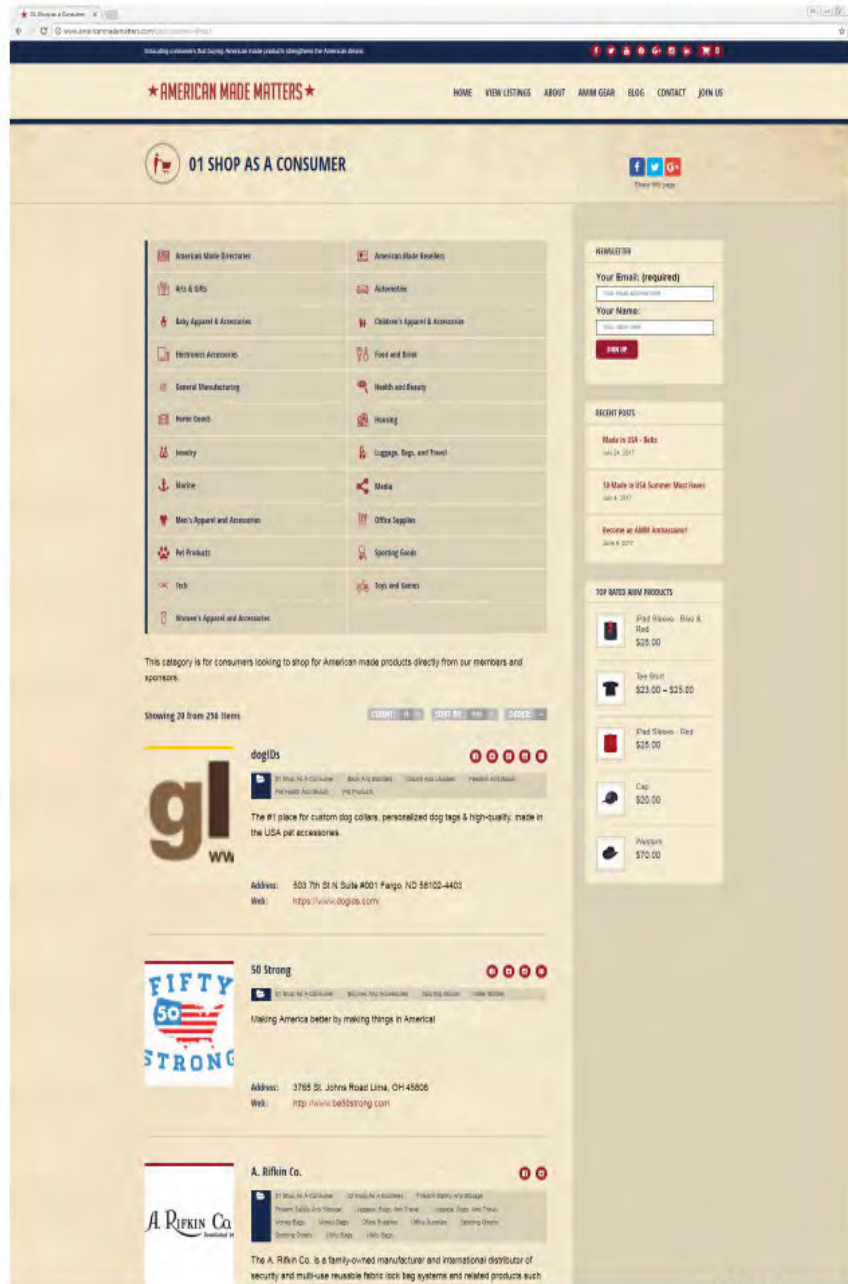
01 Shop as a Consumer

www.americanmadematters.com/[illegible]

Educating consumers that buying American made products strengthens the American dream

★ AMERICAN MADE MATTERS ★

HOME VIEW LISTINGS ABOUT AMM GEAR BLOG CONTACT JOIN US

01 SHOP AS A CONSUMER

Share this page

American Made Directories
American Made Resellers
Arts & Gifts
Automobiles
Baby Apparel & Accessories
Children's Apparel & Accessories
Electronics Accessories
Food and Drink
General Manufacturing
Health and Beauty
Home Goods
Housing
Jewelry
Luggage, Bags, and Travel
Marine
Media
Men's Apparel and Accessories
Office Supplies
Pet Products
Sporting Goods
Tech
Toys and Games
Women's Apparel and Accessories

This category is for consumers looking to shop for American made products directly from our members and sponsors.

Showing 20 from 256 Items

COUNT: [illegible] SORT BY: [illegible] ORDER: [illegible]

dogIDs

01 Shop As A Consumer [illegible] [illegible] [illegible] Pet Health And Beauty Pet Products

The #1 place for custom dog collars, personalized dog tags & high-quality, made in the USA pet accessories.

Address: 503 7th St N Suite #001 Fargo, ND 58102-4403
Web: https://www.dogids.com

50 Strong

01 Shop As A Consumer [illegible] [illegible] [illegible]

Making America better by making things in America!

Address: 3765 St. Johns Road Lima, OH 45806
Web: http://www.be50strong.com

A. Rifkin Co.

01 Shop As A Consumer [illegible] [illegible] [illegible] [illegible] Luggage, Bags, And Travel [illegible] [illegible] Office Supplies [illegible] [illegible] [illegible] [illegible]

The A. Rifkin Co. is a family-owned manufacturer and international distributor of security and multi-use reusable fabric lock bag systems and related products such

NEWSLETTER

Your Email: (required)

Your Name:

SIGN UP

RECENT POSTS

Made in USA - Belts
July 24, 2017

10 Made in USA Summer Must Haves
July 4, 2017

Become an AMM Ambassador!
June 6, 2017

TOP RATED AMM PRODUCTS

iPad Sleeve - Blue & Red
$25.00

Tee Shirt
$23.00 – $25.00

iPad Sleeve - Red
$25.00

Cap
$20.00

Western
$70.00